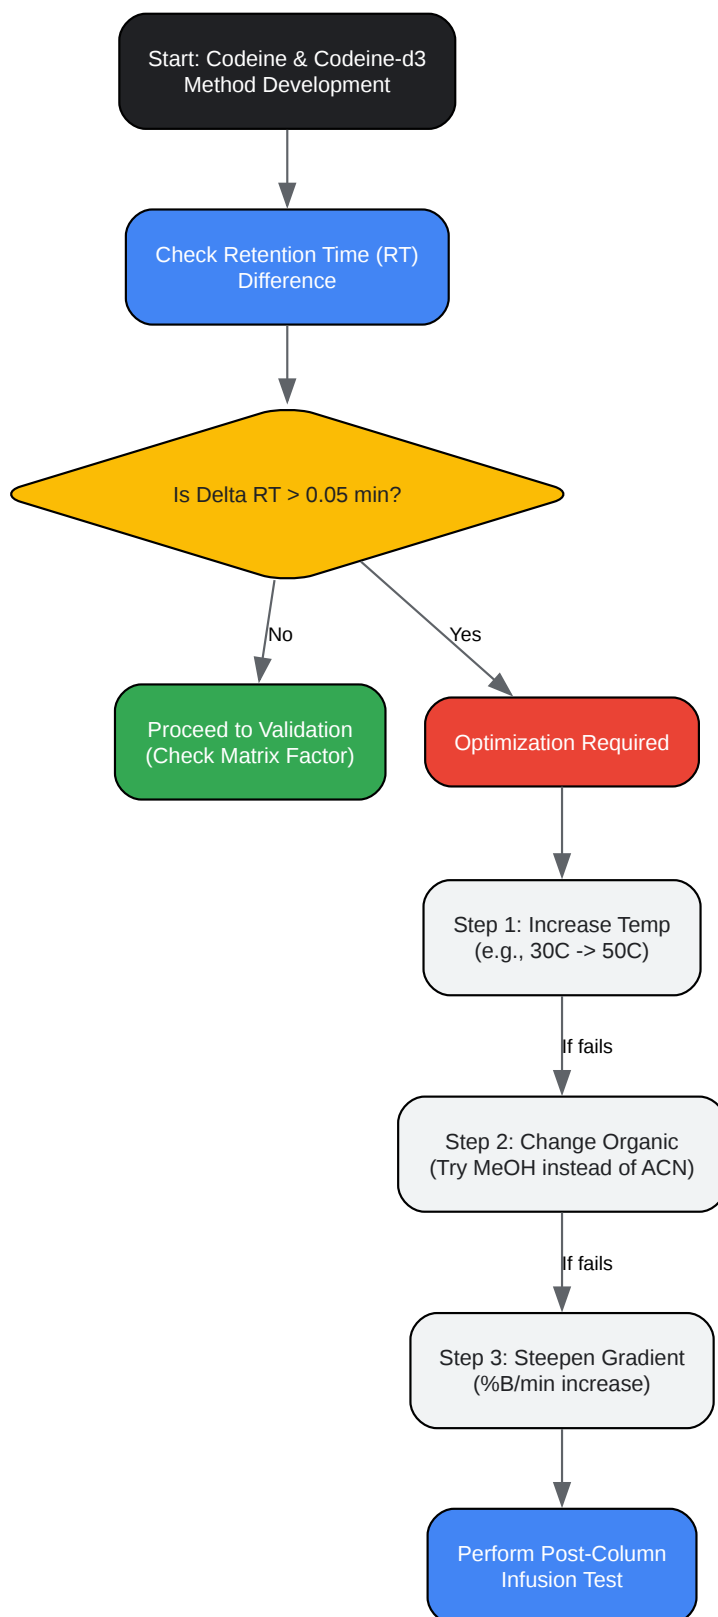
Start: Codeine & Codeine-d3 Method Development

Check Retention Time (RT) Difference

Is Delta RT > 0.05 min?

No

Yes

Proceed to Validation (Check Matrix Factor)

Optimization Required

Step 1: Increase Temp (e.g., 30C -> 50C)

If fails

Step 2: Change Organic (Try MeOH instead of ACN)

If fails

Step 3: Steepen Gradient (%B/min increase)

Perform Post-Column Infusion Test